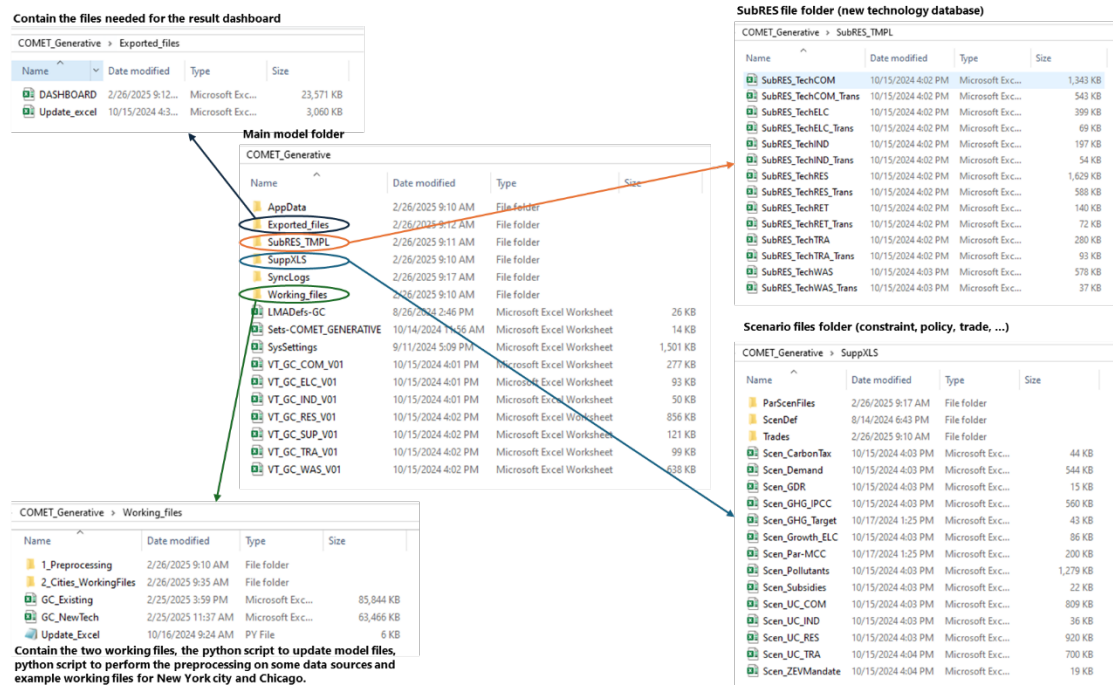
Contain the files needed for the result dashboard

COMET_Generative > Exported_files

| Name | Date modified | Type | Size |
|---|---|---|---|
| DASHBOARD | 2/26/2025 9:12... | Microsoft Exc... | 23,571 KB |
| Update_excel | 10/15/2024 4:3... | Microsoft Exc... | 3,060 KB |

Main model folder

COMET_Generative

| Name | Date modified | Type | Size |
|---|---|---|---|
| AppData | 2/26/2025 9:10 AM | File folder | |
| Exported_files | 2/26/2025 9:12 AM | File folder | |
| SubRES_TMPL | 2/26/2025 9:11 AM | File folder | |
| SuppXLS | 2/26/2025 9:10 AM | File folder | |
| SyncLogs | 2/26/2025 9:17 AM | File folder | |
| Working_files | 2/26/2025 9:10 AM | File folder | |
| LMADefs-GC | 8/26/2024 2:46 PM | Microsoft Excel Worksheet | 26 KB |
| Sets-COMET_GENERATIVE | 10/14/2024 11:56 AM | Microsoft Excel Worksheet | 14 KB |
| SysSettings | 9/11/2024 5:09 PM | Microsoft Excel Worksheet | 1,501 KB |
| VT_GC_COM_V01 | 10/15/2024 4:01 PM | Microsoft Excel Worksheet | 277 KB |
| VT_GC_ELC_V01 | 10/15/2024 4:01 PM | Microsoft Excel Worksheet | 93 KB |
| VT_GC_IND_V01 | 10/15/2024 4:01 PM | Microsoft Excel Worksheet | 50 KB |
| VT_GC_RES_V01 | 10/15/2024 4:02 PM | Microsoft Excel Worksheet | 856 KB |
| VT_GC_SUP_V01 | 10/15/2024 4:02 PM | Microsoft Excel Worksheet | 121 KB |
| VT_GC_TRA_V01 | 10/15/2024 4:02 PM | Microsoft Excel Worksheet | 99 KB |
| VT_GC_WAS_V01 | 10/15/2024 4:02 PM | Microsoft Excel Worksheet | 638 KB |

SubRES file folder (new technology database)

COMET_Generative > SubRES_TMPL

| Name | Date modified | Type | Size |
|---|---|---|---|
| SubRES_TechCOM | 10/15/2024 4:02 PM | Microsoft Exc... | 1,343 KB |
| SubRES_TechCOM_Trans | 10/15/2024 4:02 PM | Microsoft Exc... | 543 KB |
| SubRES_TechELC | 10/15/2024 4:02 PM | Microsoft Exc... | 399 KB |
| SubRES_TechELC_Trans | 10/15/2024 4:02 PM | Microsoft Exc... | 69 KB |
| SubRES_TechIND | 10/15/2024 4:02 PM | Microsoft Exc... | 197 KB |
| SubRES_TechIND_Trans | 10/15/2024 4:02 PM | Microsoft Exc... | 54 KB |
| SubRES_TechRES | 10/15/2024 4:02 PM | Microsoft Exc... | 1,629 KB |
| SubRES_TechRES_Trans | 10/15/2024 4:02 PM | Microsoft Exc... | 588 KB |
| SubRES_TechRET | 10/15/2024 4:02 PM | Microsoft Exc... | 140 KB |
| SubRES_TechRET_Trans | 10/15/2024 4:02 PM | Microsoft Exc... | 72 KB |
| SubRES_TechTRA | 10/15/2024 4:02 PM | Microsoft Exc... | 280 KB |
| SubRES_TechTRA_Trans | 10/15/2024 4:02 PM | Microsoft Exc... | 93 KB |
| SubRES_TechWAS | 10/15/2024 4:03 PM | Microsoft Exc... | 578 KB |
| SubRES_TechWAS_Trans | 10/15/2024 4:03 PM | Microsoft Exc... | 37 KB |

Scenario files folder (constraint, policy, trade, ...)

COMET_Generative > SuppXLS

| Name | Date modified | Type | Size |
|---|---|---|---|
| ParScenFiles | 2/26/2025 9:17 AM | File folder | |
| ScenDef | 8/14/2024 6:43 PM | File folder | |
| Trades | 2/26/2025 9:10 AM | File folder | |
| Scen_CarbonTax | 10/15/2024 4:03 PM | Microsoft Exc... | 44 KB |
| Scen_Demand | 10/15/2024 4:03 PM | Microsoft Exc... | 544 KB |
| Scen_GDR | 10/15/2024 4:03 PM | Microsoft Exc... | 15 KB |
| Scen_GHG_IPCC | 10/15/2024 4:03 PM | Microsoft Exc... | 560 KB |
| Scen_GHG_Target | 10/17/2024 1:25 PM | Microsoft Exc... | 43 KB |
| Scen_Growth_ELC | 10/15/2024 4:03 PM | Microsoft Exc... | 86 KB |
| Scen_Par-MCC | 10/17/2024 1:25 PM | Microsoft Exc... | 200 KB |
| Scen_Pollutants | 10/15/2024 4:03 PM | Microsoft Exc... | 1,279 KB |
| Scen_Subsidies | 10/15/2024 4:03 PM | Microsoft Exc... | 22 KB |
| Scen_UC_COM | 10/15/2024 4:03 PM | Microsoft Exc... | 809 KB |
| Scen_UC_IND | 10/15/2024 4:03 PM | Microsoft Exc... | 36 KB |
| Scen_UC_RES | 10/15/2024 4:03 PM | Microsoft Exc... | 920 KB |
| Scen_UC_TRA | 10/15/2024 4:04 PM | Microsoft Exc... | 700 KB |
| Scen_ZEVMandate | 10/15/2024 4:03 PM | Microsoft Exc... | 19 KB |

COMET_Generative > Working_files

| Name | Date modified | Type | Size |
|---|---|---|---|
| 1_Preprocessing | 2/26/2025 9:10 AM | File folder | |
| 2_Cities_WorkingFiles | 2/26/2025 9:35 AM | File folder | |
| GC_Existing | 2/25/2025 3:59 PM | Microsoft Exc... | 85,844 KB |
| GC_NewTech | 2/25/2025 11:37 AM | Microsoft Exc... | 63,466 KB |
| Update_Excel | 10/16/2024 9:24 AM | PY File | 6 KB |

Contain the two working files, the python script to update model files, python script to perform the preprocessing on some data sources and example working files for New York city and Chicago.